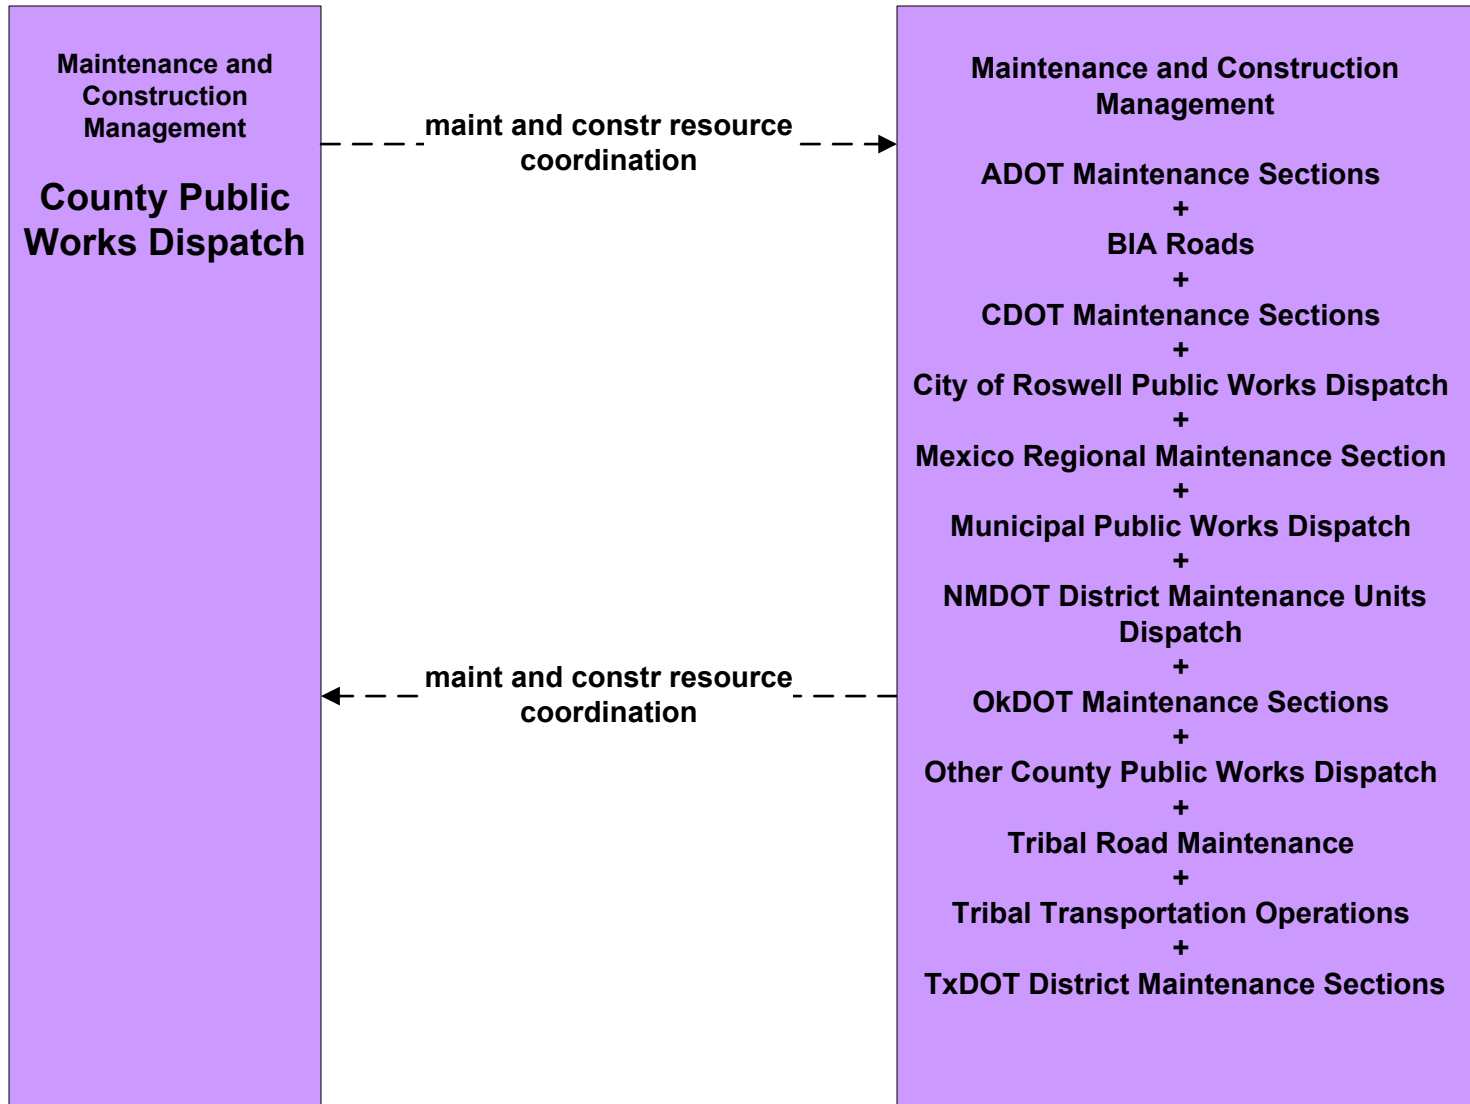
Maintenance and Construction Management

County Public Works Dispatch

maint and constr resource coordination

maint and constr resource coordination

Maintenance and Construction Management

ADOT Maintenance Sections
+
BIA Roads
+
CDOT Maintenance Sections
+
City of Roswell Public Works Dispatch
+
Mexico Regional Maintenance Section
+
Municipal Public Works Dispatch
+
NMDOT District Maintenance Units Dispatch
+
OkDOT Maintenance Sections
+
Other County Public Works Dispatch
+
Tribal Road Maintenance
+
Tribal Transportation Operations
+
TxDOT District Maintenance Sections